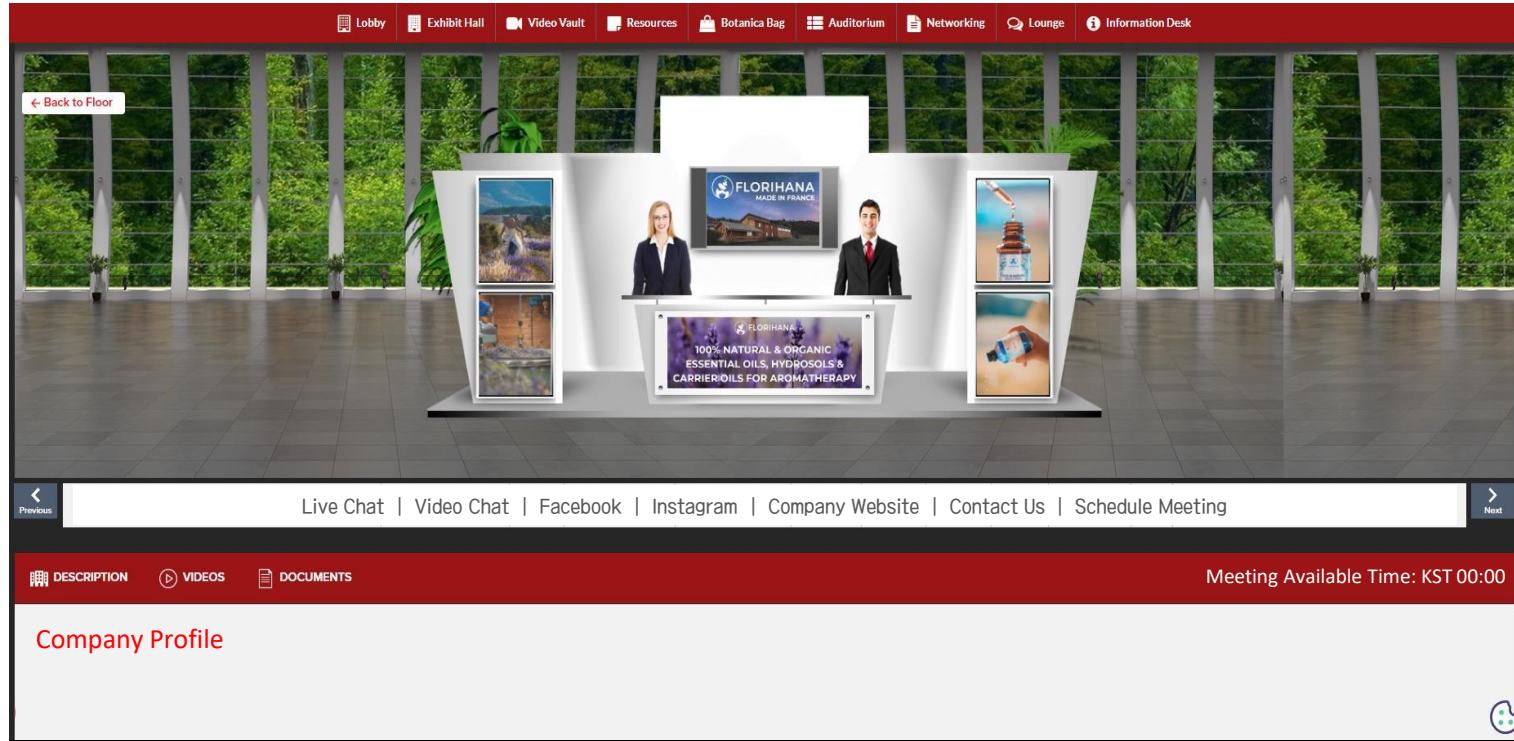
Lobby | Exhibit Hall | Video Vault | Resources | Botanica Bag | Auditorium | Networking | Lounge | Information Desk

← Back to Floor

FLORIHANA
MADE IN FRANCE

FLORIHANA
100% NATURAL & ORGANIC ESSENTIAL OILS, HYDROSOLS & CARRIER OILS FOR AROMATHERAPY

Previous

Live Chat | Video Chat | Facebook | Instagram | Company Website | Contact Us | Schedule Meeting

Next

DESCRIPTION VIDEOS DOCUMENTS

Meeting Available Time: KST 00:00

Company Profile